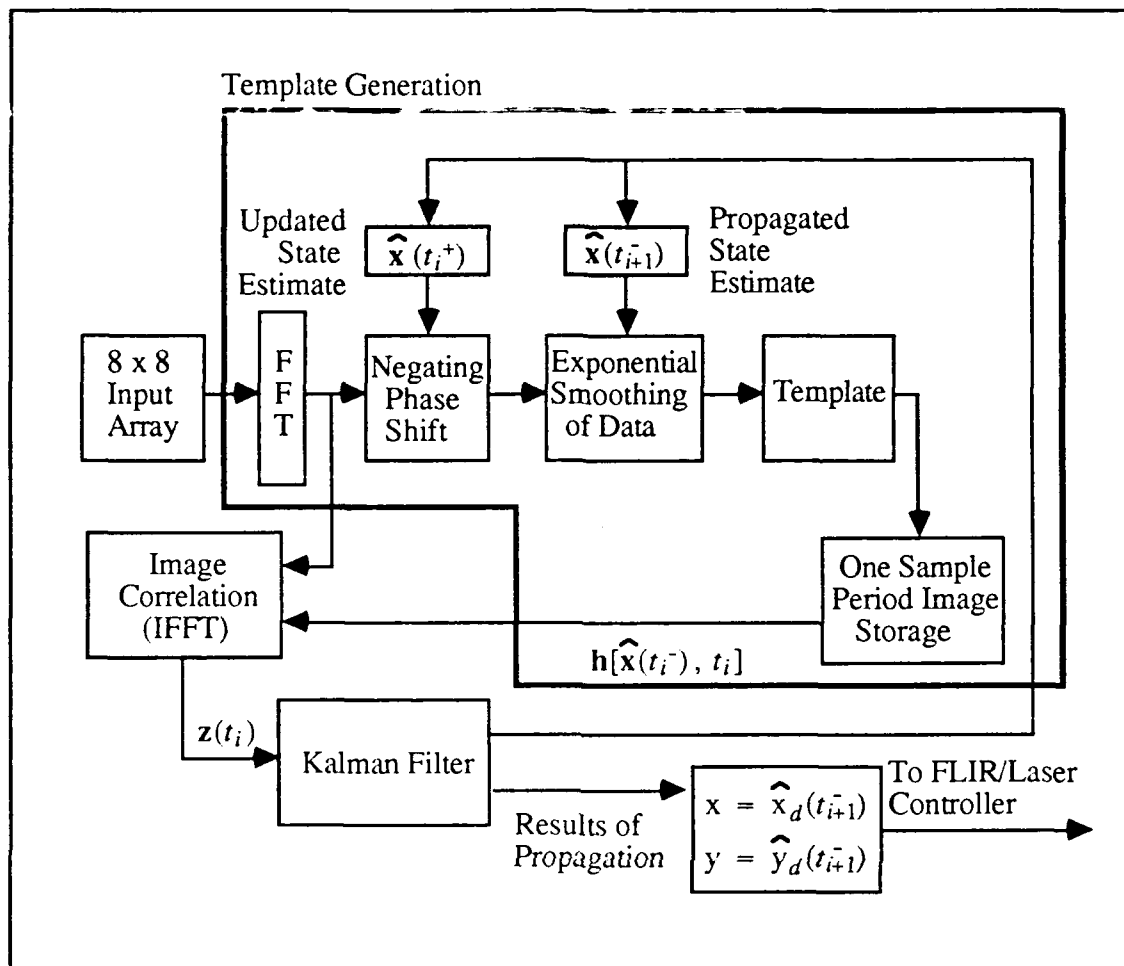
Template Generation

Updated State Estimate

$\hat{\mathbf{x}}(t_i^+)$

$\hat{\mathbf{x}}(t_{i+1}^-)$

Propagated State Estimate

8 x 8 Input Array

F F T

Negating Phase Shift

Exponential Smoothing of Data

Template

Image Correlation (IFFT)

One Sample Period Image Storage

$\mathbf{h}[\hat{\mathbf{x}}(t_i^-), t_i]$

$\mathbf{z}(t_i)$

Kalman Filter

Results of Propagation

$x = \hat{x}_d(t_{i+1}^-)$
$y = \hat{y}_d(t_{i+1}^-)$

To FLIR/Laser Controller